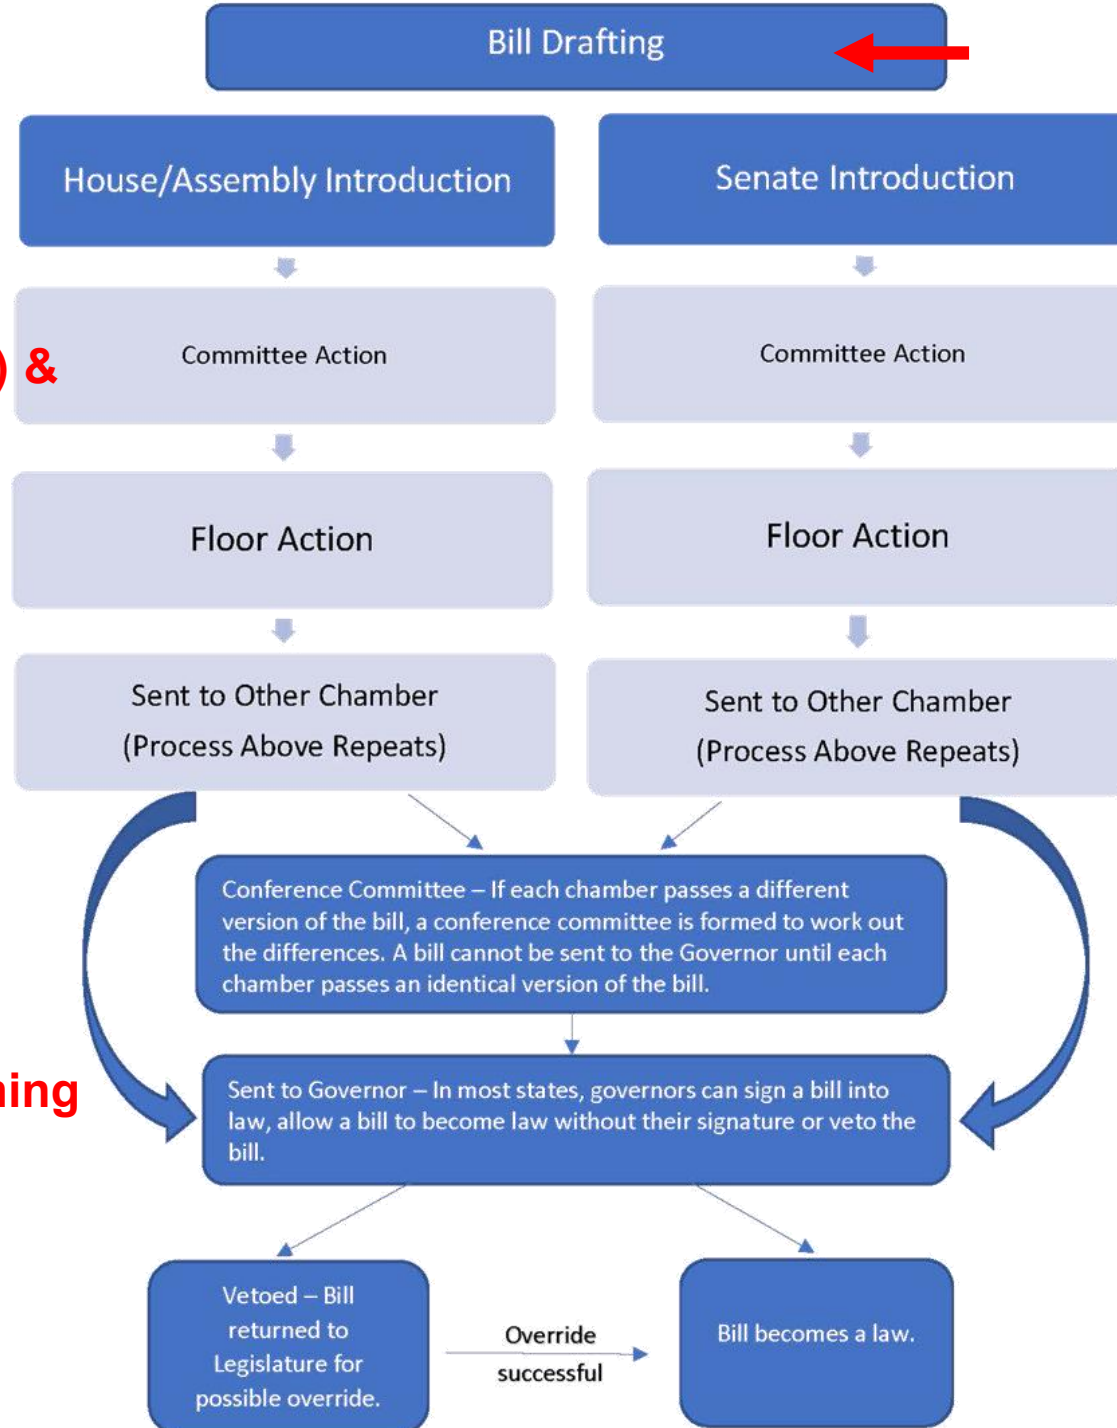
Bill Drafting

House/Assembly Introduction

Senate Introduction

) &

Committee Action

Committee Action

Floor Action

Floor Action

Sent to Other Chamber
(Process Above Repeats)

Sent to Other Chamber
(Process Above Repeats)

Conference Committee – If each chamber passes a different version of the bill, a conference committee is formed to work out the differences. A bill cannot be sent to the Governor until each chamber passes an identical version of the bill.

ing

Sent to Governor – In most states, governors can sign a bill into law, allow a bill to become law without their signature or veto the bill.

Vetoed – Bill returned to Legislature for possible override.

Override successful

Bill becomes a law.